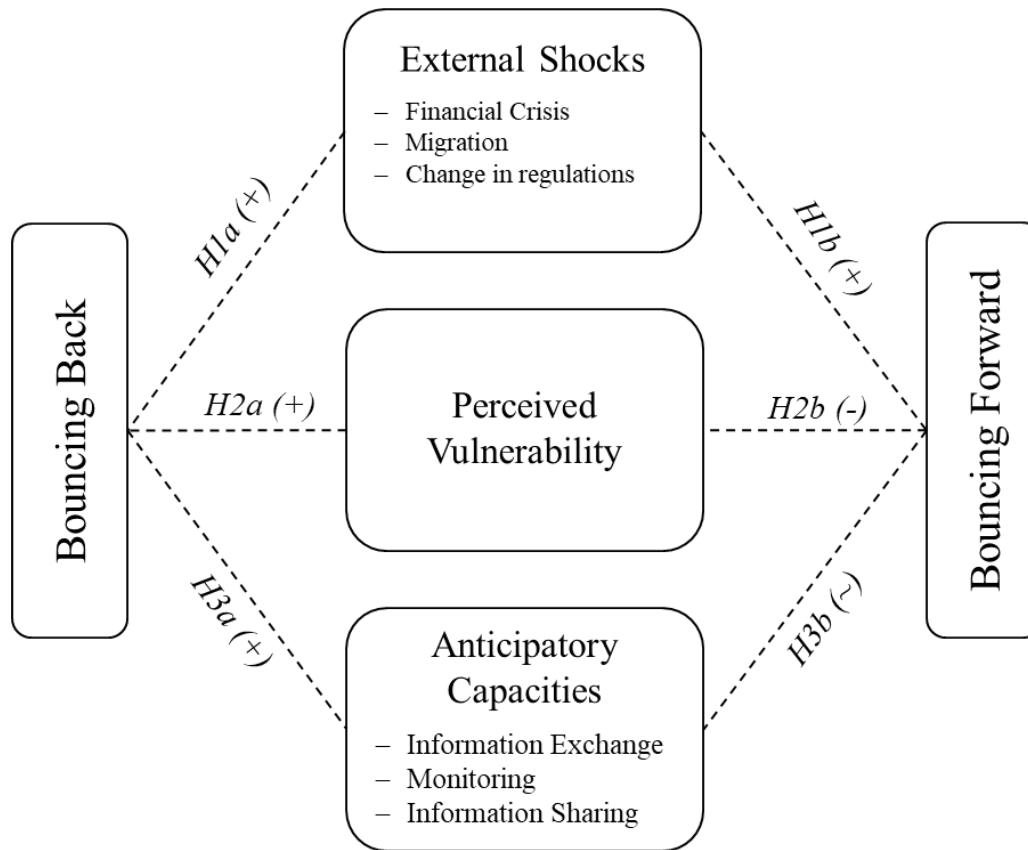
External Shocks
– Financial Crisis
– Migration
– Change in regulations

Bouncing Back

H1a (+)

H1b (+)

Bouncing Forward

H2a (+)

Perceived Vulnerability

H2b (-)

H3a (+)

H3b (–)

Anticipatory Capacities
– Information Exchange
– Monitoring
– Information Sharing